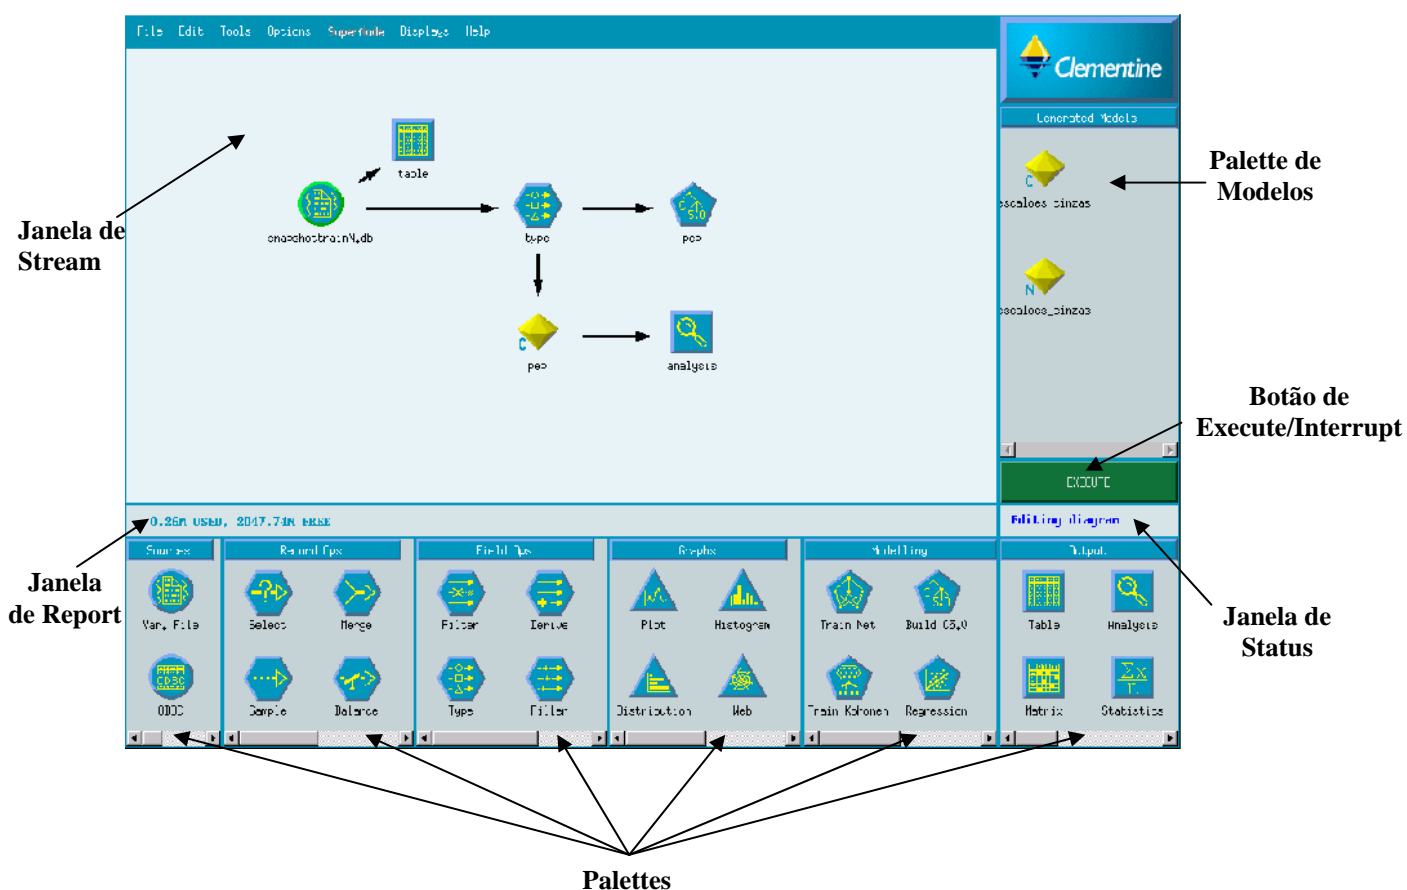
File Edit Tools Options SuperNode Displays Help

Clementine

Generated Models

table

enapshostrainN.db

type

pos

pos

analysis

C
escaloes cinzas

N
escaloes_cinzas

EXECUTE

0.26M USED, 2047.71M FREE

Editing diagram

Sources

Var. File

ODBC

Record Ops

Select

Merge

Sample

Balance

Field Ops

Filter

Derive

Type

Filler

Graphs

Plot

Histogram

Distribution

Web

Modelling

Train Net

Build C5.0

Train Kohonen

Regression

Output

Table

Analysis

Matrix

Statistics

Janela de Stream

Palette de Modelos

Botão de Execute/Interrupt

Janela de Report

Janela de Status

Palettes